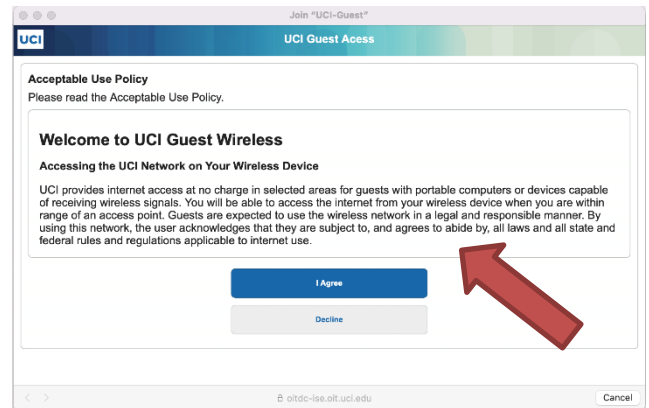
Join "UCI-Guest"

UCI

UCI Guest Acess

Acceptable Use Policy

Please read the Acceptable Use Policy.

Welcome to UCI Guest Wireless

Accessing the UCI Network on Your Wireless Device

UCI provides internet access at no charge in selected areas for guests with portable computers or devices capable of receiving wireless signals. You will be able to access the internet from your wireless device when you are within range of an access point. Guests are expected to use the wireless network in a legal and responsible manner. By using this network, the user acknowledges that they are subject to, and agrees to abide by, all laws and all state and federal rules and regulations applicable to internet use.

I Agree

Decline

oitdc-ise.oit.uci.edu

Cancel